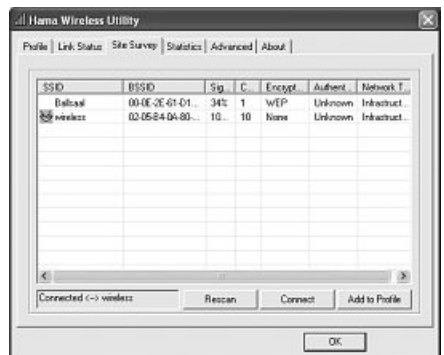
Hama Wireless Utility

Profile | Link Status | Site Survey | Statistics | Advanced | About

| SSID | BSSID | Sig... | C... | Encrypt... | Authent... | Network T... |
|---|---|---|---|---|---|---|
| Ballsaal | 00-0E-2E-01-D1... | 34% | 1 | WEP | Unknown | Infrastruct... |
| wireless | 02-05-B4-0A-80-... | 10... | 10 | None | Unknown | Infrastruct... |

Connected <--> wireless

Rescan

Connect

Add to Profile

OK